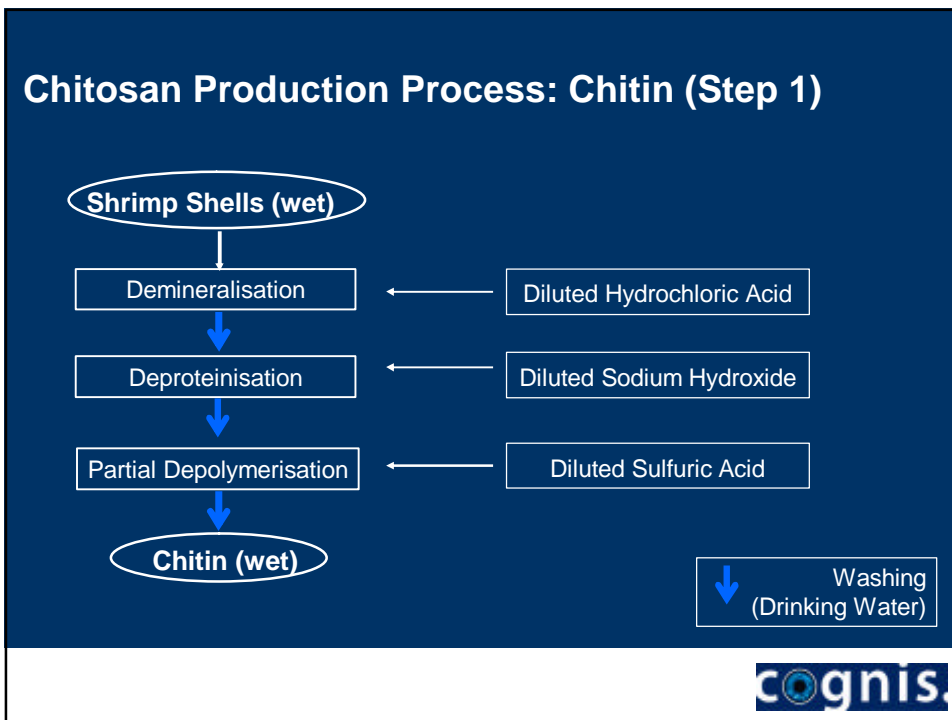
Chitosan Production Process: Chitin (Step 1)

Shrimp Shells (wet)

Demineralisation

Diluted Hydrochloric Acid

Deproteinisation

Diluted Sodium Hydroxide

Partial Depolymerisation

Diluted Sulfuric Acid

Chitin (wet)

Washing (Drinking Water)

cognis.